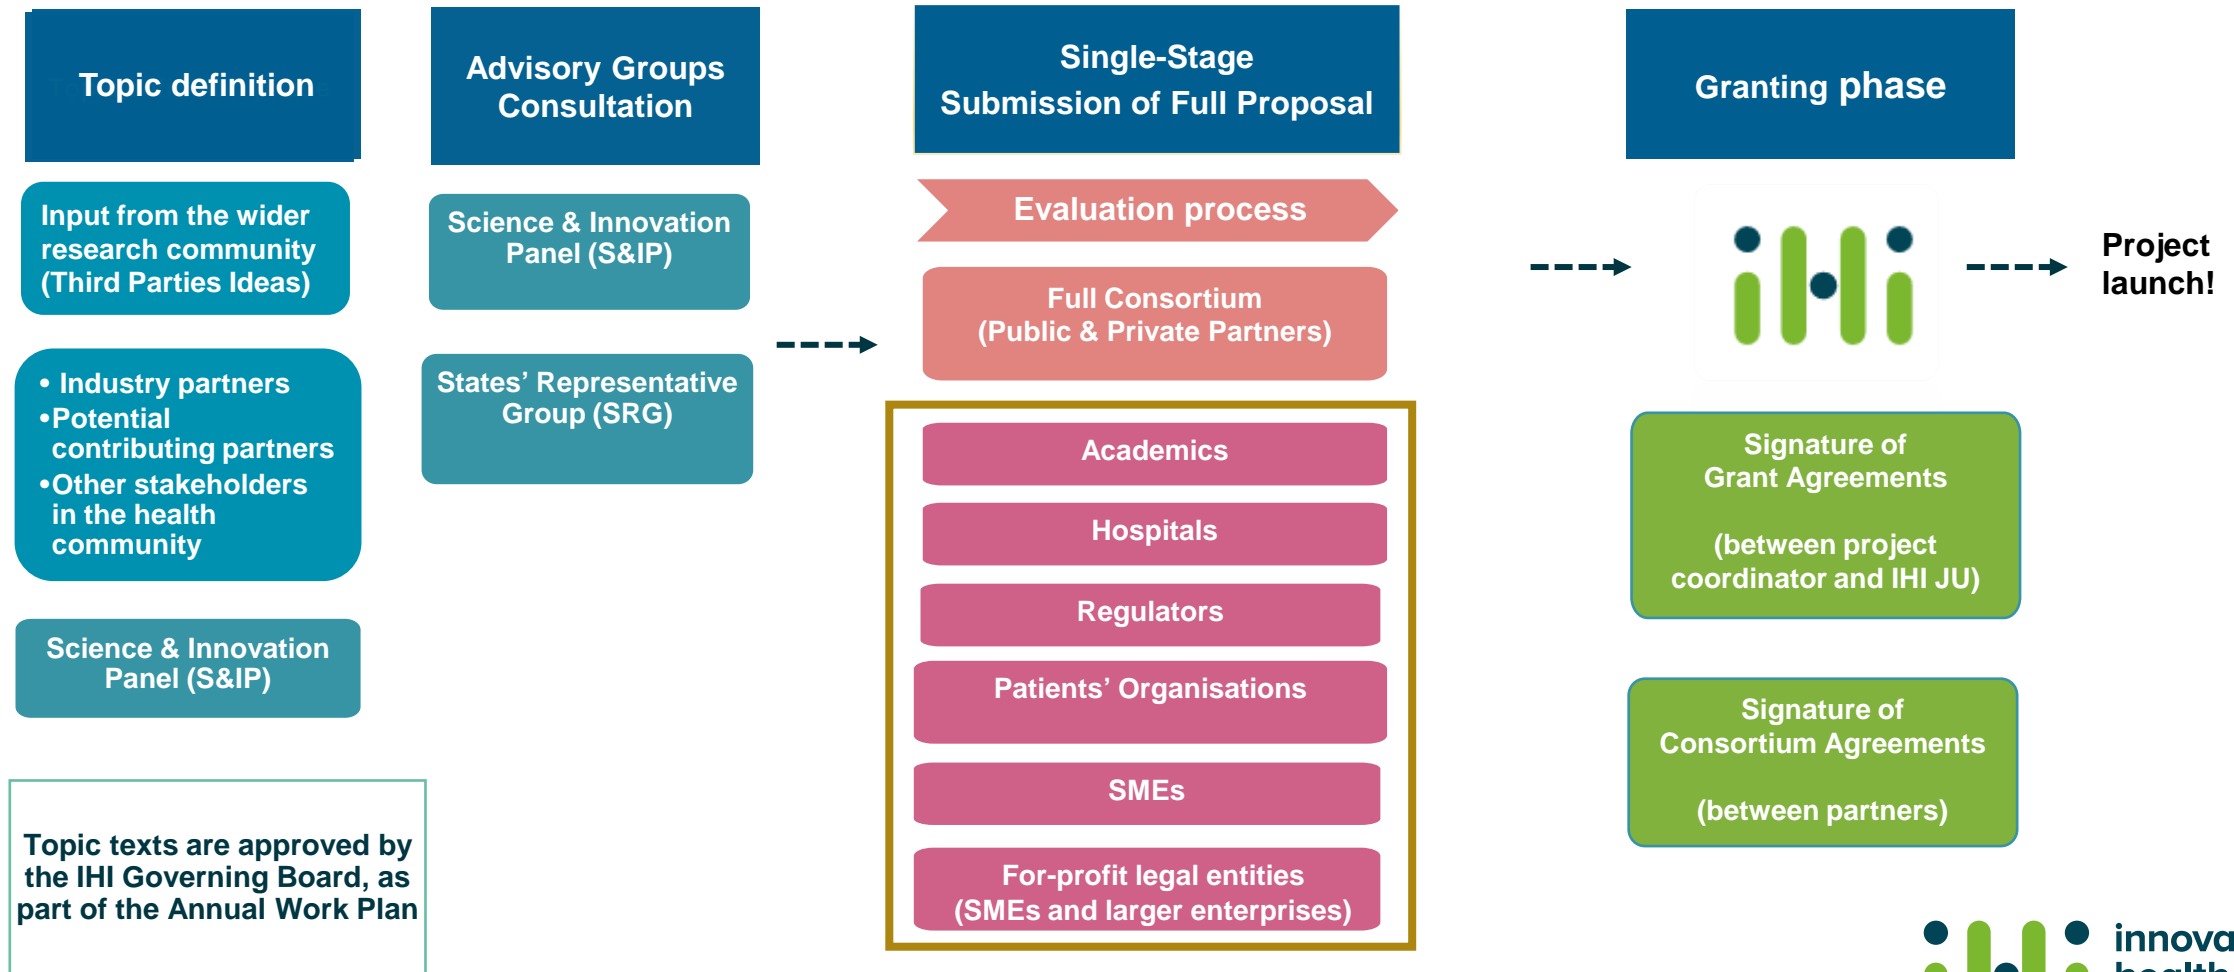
Topic definition

Advisory Groups Consultation

Single-Stage Submission of Full Proposal

Granting phase

Input from the wider research community (Third Parties Ideas)

Science & Innovation Panel (S&IP)

Evaluation process

Full Consortium (Public & Private Partners)

Project launch!

• Industry partners
•Potential contributing partners
•Other stakeholders in the health community

States' Representative Group (SRG)

Academics

Hospitals

Regulators

Patients' Organisations

SMEs

For-profit legal entities (SMEs and larger enterprises)

Signature of Grant Agreements

(between project coordinator and IHI JU)

Signature of Consortium Agreements

(between partners)

Science & Innovation Panel (S&IP)

Topic texts are approved by the IHI Governing Board, as part of the Annual Work Plan

innova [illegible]